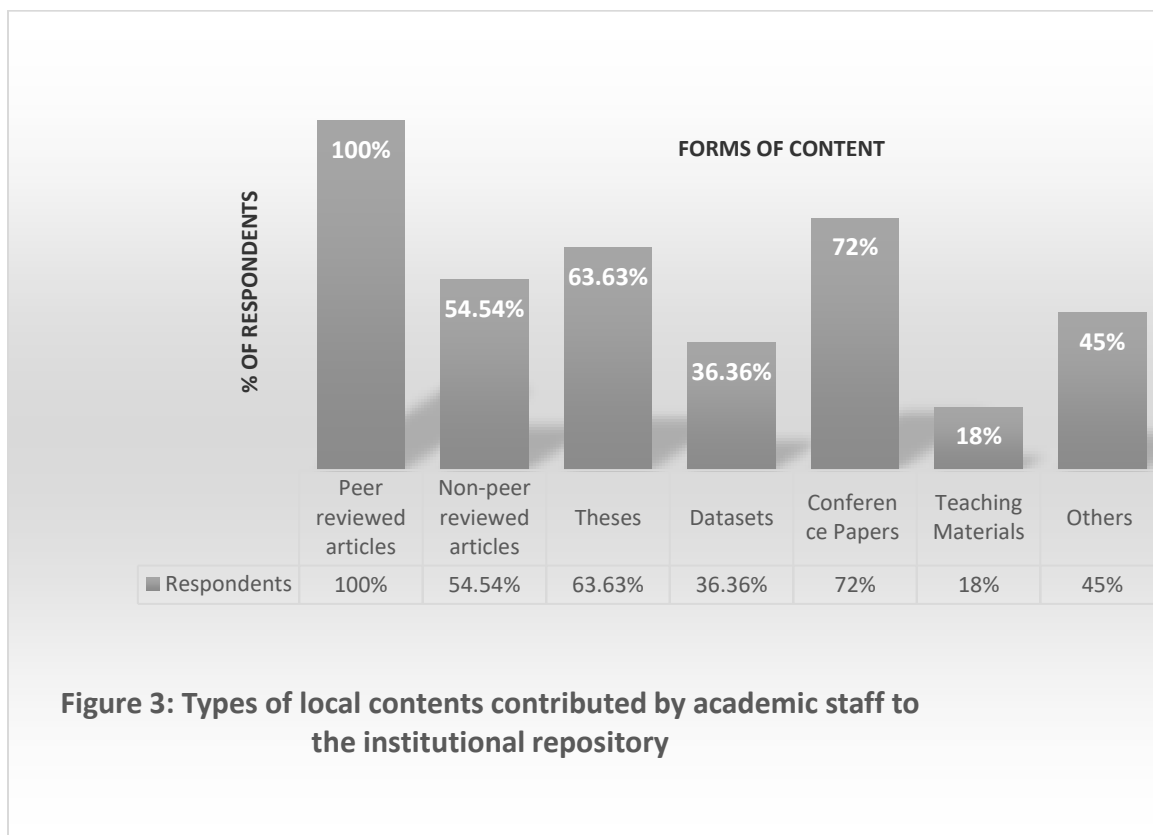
FORMS OF CONTENT

% OF RESPONDENTS

100%
54.54%
63.63%
36.36%
72%
18%
45%

| | Peer reviewed articles | Non-peer reviewed articles | Theses | Datasets | Conferen ce Papers | Teaching Materials | Others |
|---|---|---|---|---|---|---|---|
| Respondents | 100% | 54.54% | 63.63% | 36.36% | 72% | 18% | 45% |

Figure 3: Types of local contents contributed by academic staff to the institutional repository